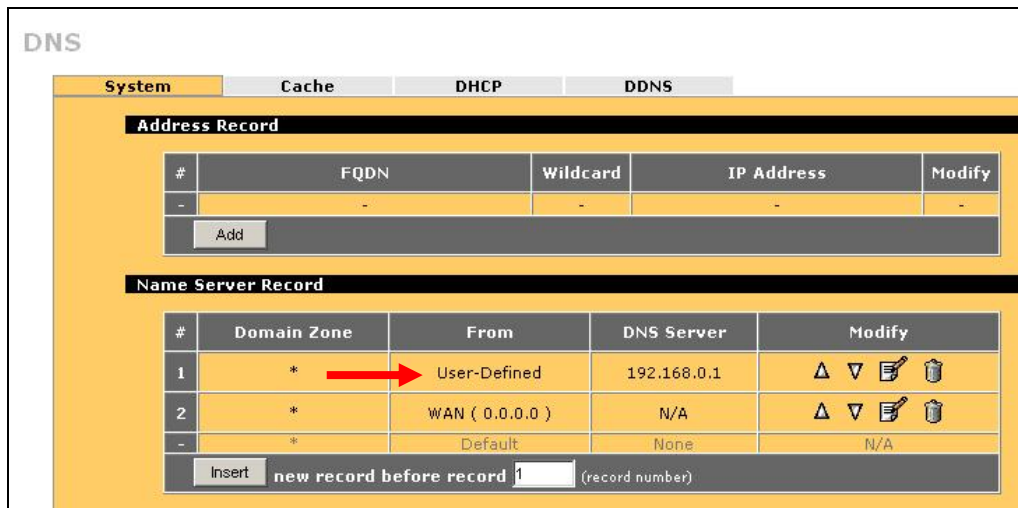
DNS

System | Cache | DHCP | DDNS

Address Record

| # | FQDN | Wildcard | IP Address | Modify |
|---|---|---|---|---|
| - | - | - | - | - |

Add

Name Server Record

| # | Domain Zone | From | DNS Server | Modify |
|---|---|---|---|---|
| 1 | * | User-Defined | 192.168.0.1 | |
| 2 | * | WAN ( 0.0.0.0 ) | N/A | |
| - | * | Default | None | N/A |

Insert new record before record 1 (record number)